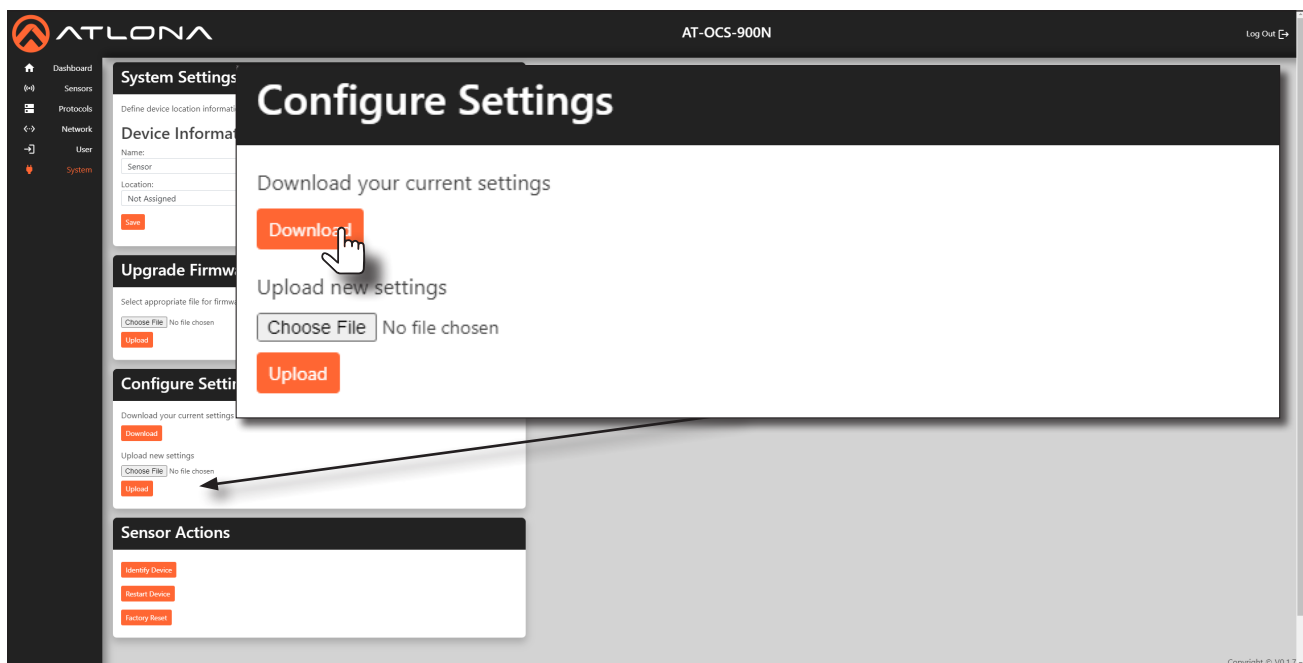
ATLONA

AT-OCS-900N

Log Out

Dashboard
Sensors
Protocols
Network
User
System

System Settings

Define device location informati

Device Informat

Name:
Sensor
Location:
Not Assigned
Save

Upgrade Firmwa

Select appropriate file for firmwa

Choose File No file chosen
Upload

Configure Settin

Download your current settings
Download
Upload new settings
Choose File No file chosen
Upload

Sensor Actions

Identify Device
Restart Device
Factory Reset

Configure Settings

Download your current settings

Download

Upload new settings

Choose File No file chosen

Upload

Copyright © V0.1.7 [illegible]